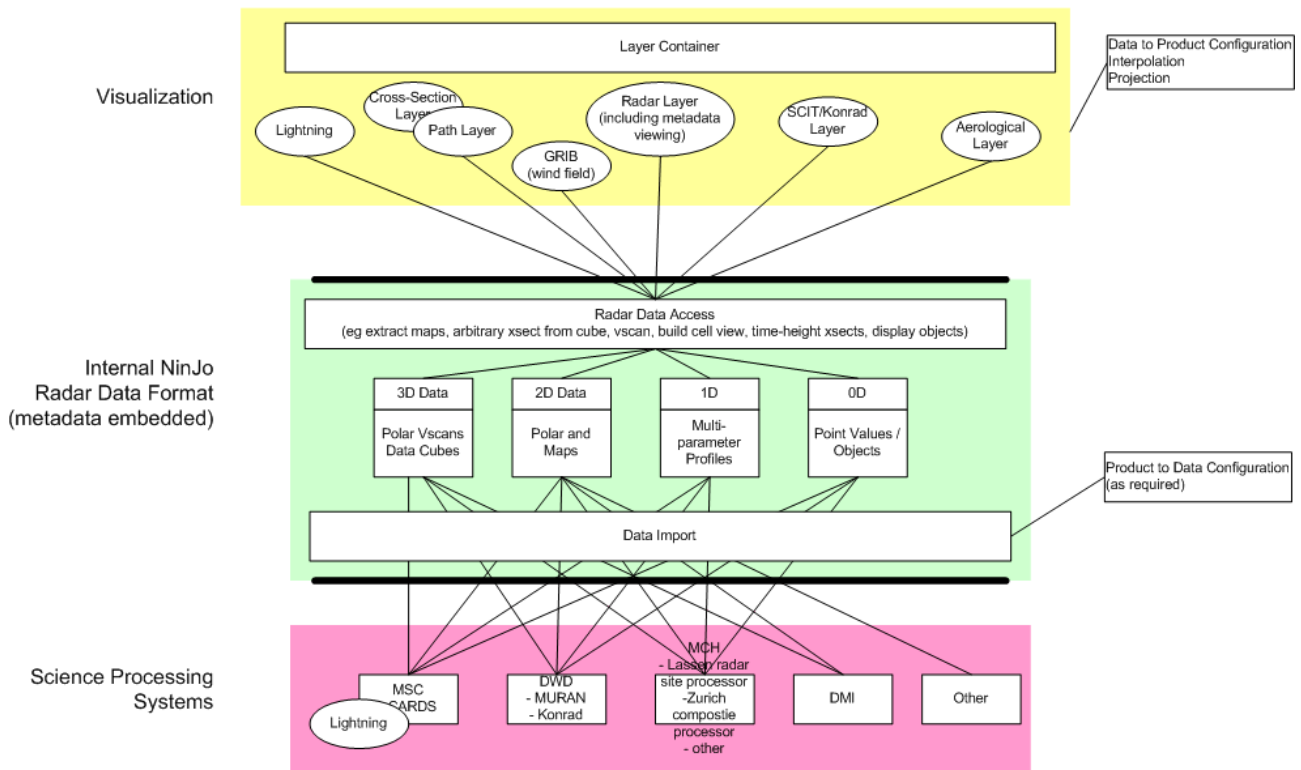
Visualization

Layer Container

Data to Product Configuration
Interpolation
Projection

Lightning

Cross-Section Layer

Path Layer

GRIB (wind field)

Radar Layer (including metadata viewing)

SCIT/Konrad Layer

Aerological Layer

Internal NinJo Radar Data Format (metadata embedded)

Radar Data Access
(eg extract maps, arbitrary xsect from cube, vscan, build cell view, time-height xsects, display objects)

3D Data

Polar Vscans Data Cubes

2D Data

Polar and Maps

1D

Multi-parameter Profiles

0D

Point Values / Objects

Product to Data Configuration (as required)

Data Import

Science Processing Systems

MSC CARDS

Lightning

DWD
- MURAN
- Konrad

MCH
- Lassen radar site processor
-Zurich compostie processor
- other

DMI

Other